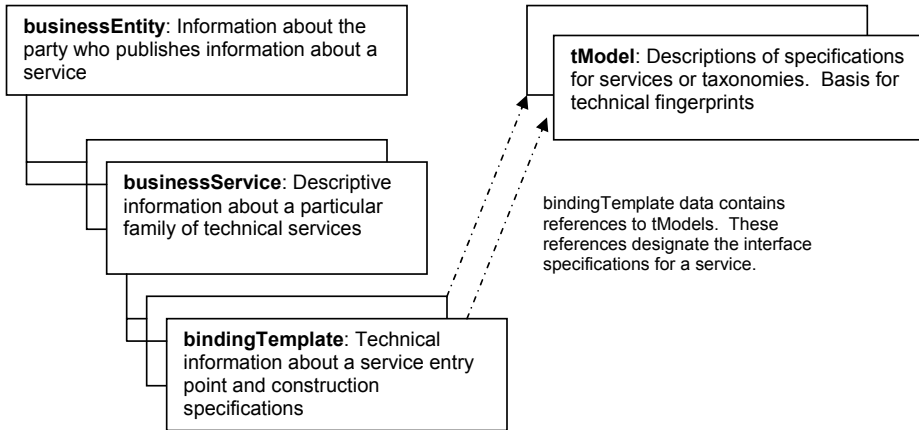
**businessEntity**: Information about the party who publishes information about a service

**tModel**: Descriptions of specifications for services or taxonomies. Basis for technical fingerprints

**businessService**: Descriptive information about a particular family of technical services

bindingTemplate data contains references to tModels. These references designate the interface specifications for a service.

**bindingTemplate**: Technical information about a service entry point and construction specifications